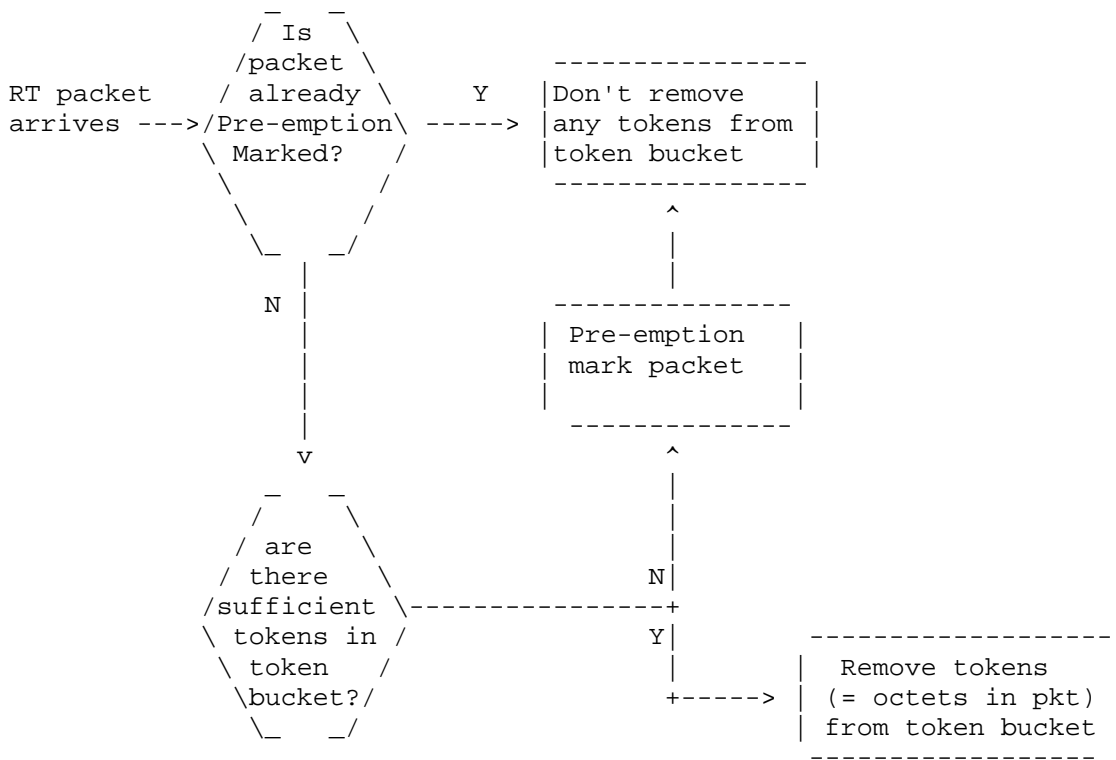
Is packet already Pre-emption Marked?

RT packet arrives

Y

Don't remove any tokens from token bucket

N

Pre-emption mark packet

are there sufficient tokens in token bucket?

N

Y

Remove tokens (= octets in pkt) from token bucket